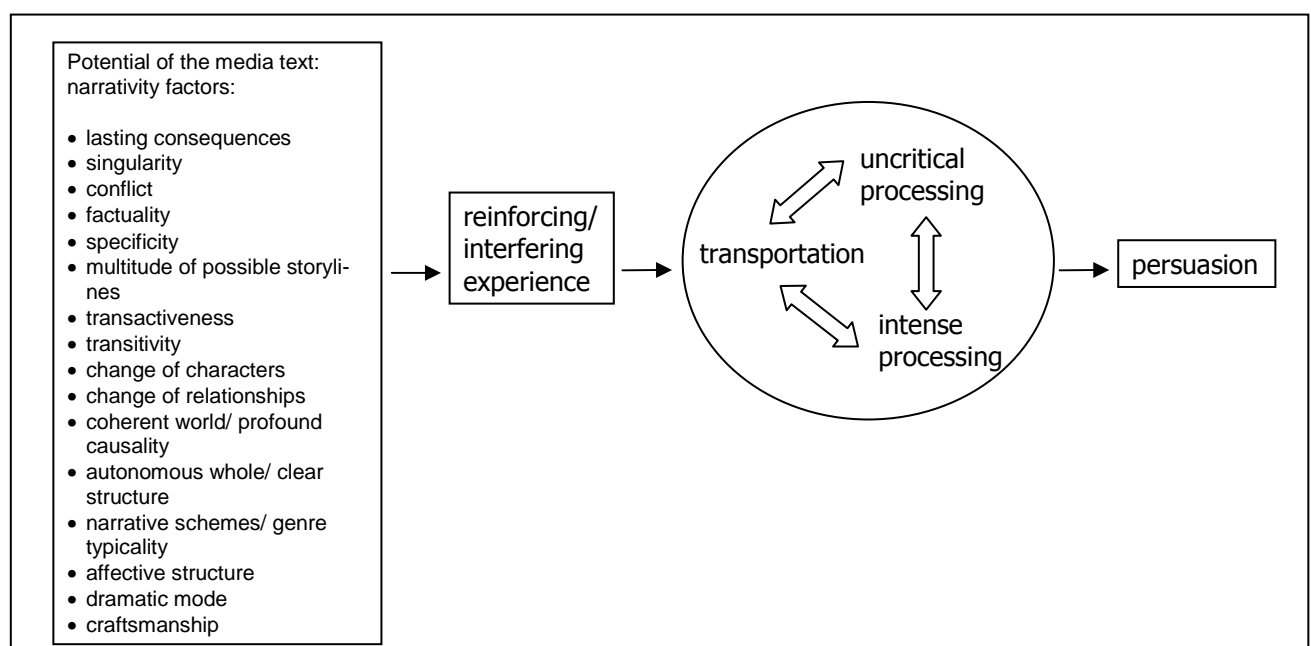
Potential of the media text: narrativity factors:

- lasting consequences
- singularity
- conflict
- factuality
- specificity
- multitude of possible storylines
- transactiveness
- transitivity
- change of characters
- change of relationships
- coherent world/ profound causality
- autonomous whole/ clear structure
- narrative schemes/ genre typicality
- affective structure
- dramatic mode
- craftsmanship

reinforcing/ interfering experience

transportation

uncritical processing

intense processing

persuasion